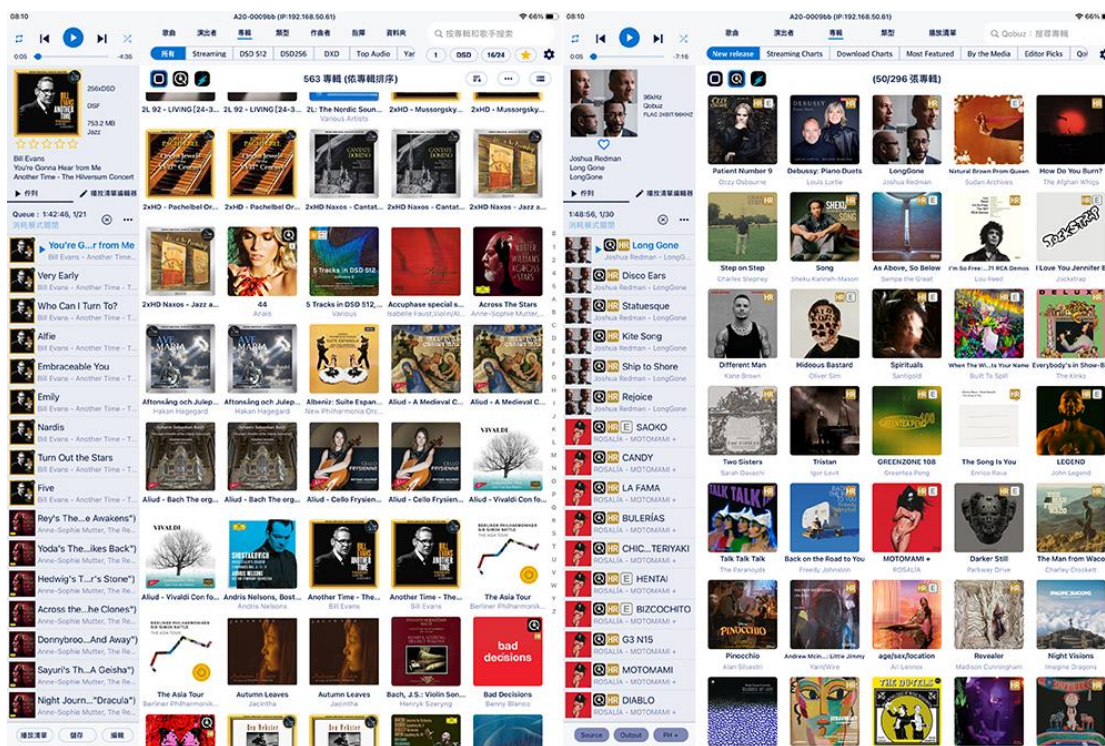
08:10 A20-0009bb (IP:192.168.50.61) 66%

歌曲 演出者 專輯 類型 作曲者 指揮 資料夾

按專輯和歌手搜索

0:05 -4:35

所有 Streaming DSD 512 DSD256 DXD Top Audio Yar

1 DSD 16/24

563 專輯 (依專輯排序)

256xDSD
DSF
753.2 MB
Jazz

Bill Evans
You're Gonna Hear from Me
Another Time - The Hilversum Concert

佇列 播放清單編輯器

Queue : 1:42:46, 1/21
消耗模式關閉

You're G...r from Me
Bill Evans - Another Time - T
Very Early
Bill Evans - Another Time - T
Who Can I Turn To?
Bill Evans - Another Time - T
Alfie
Bill Evans - Another Time - T
Embraceable You
Bill Evans - Another Time - T
Emily
Bill Evans - Another Time - T
Nardis
Bill Evans - Another Time - T
Turn Out the Stars
Bill Evans - Another Time - T
Five
Bill Evans - Another Time - T
Rey's The...e Awakens")
Anne-Sophie Mutter, The Re
Yoda's The...ikes Back")
Anne-Sophie Mutter, The Re
Hedwig's T...r's Stone")
Anne-Sophie Mutter, The Re
Across the...he Clones")
Anne-Sophie Mutter, The Re
Donnybroo...And Away")
Anne-Sophie Mutter, The Re
Sayuri's Th...A Geisha")
Anne-Sophie Mutter, The Re
Night Journ..."Dracula")
Anne-Sophie Mutter, The Re

播放清單 儲存 編輯

2L 92 - LIVING [24-3... 2L 92 - LIVING [24-3... 2L: The Nordic Soun... 2xHD - Mussorgsky... 2xHD - Mussorgsky...
Various Artists

2xHD - Pachelbel Or... 2xHD - Pachelbel Or... 2xHD Naxos - Cantat... 2xHD Naxos - Cantat... 2xHD Naxos - Jazz a...

2xHD Naxos - Jazz a... 44 5 Tracks in DSD 512,... Accuphase special s... Across The Stars
Anais Various Isabelle Faust,Violin/Al... Anne-Sophie Mutter,...

Aftonsång och Julep... Aftonsång och Julep... Albeniz: Suite Espan... Aliud - A Medieval C... Aliud - A Medieval C...
Hakan Hagegard Hakan Hagegard New Philharmonia Orc...

Aliud - Bach The org... Aliud - Bach The org... Aliud - Cello Frysien... Aliud - Cello Frysien... Aliud - Vivaldi Con fo...

Aliud - Vivaldi Con fo... Andris Nelsons, Bost... Another Time - The... Another Time - The... The Asia Tour
Andris Nelsons Bill Evans Bill Evans Berliner Philharmonik...

The Asia Tour Autumn Leaves Autumn Leaves Bach, J.S.: Violin Son... Bad Decisions
Berliner Philharmonik... Jacintha Jacintha Henryk Szeryng Benny Blanco

bad decisions

# A B C D E F G H I J K L M N O P Q R S T U V W X Y Z

08:10 A20-0009bb (IP:192.168.50.61) 66%

歌曲 演出者 專輯 類型 播放清單 Qobuz : 搜尋專輯

0:05 -7:16

New release Streaming Charts Download Charts Most Featured By the Media Editor Picks Qo

(50/296 張專輯)

96kHz
Qobuz
FLAC 24BIT/96KHZ

Joshua Redman
Long Gone
LongGone

佇列 播放清單編輯器

1:48:56, 1/30
消耗模式關閉

Long Gone
Joshua Redman - LongGone
Disco Ears
Joshua Redman - LongGone
Statuesque
Joshua Redman - LongGone
Kite Song
Joshua Redman - LongGone
Ship to Shore
Joshua Redman - LongGone
Rejoice
Joshua Redman - LongGone
SAOKO
ROSALÍA - MOTOMAMI +
CANDY
ROSALÍA - MOTOMAMI +
LA FAMA
ROSALÍA - MOTOMAMI +
BULERÍAS
ROSALÍA - MOTOMAMI +
CHIC...TERIYAKI
ROSALÍA - MOTOMAMI +
HENTAI
ROSALÍA - MOTOMAMI +
BIZCOCHITO
ROSALÍA - MOTOMAMI +
G3 N15
ROSALÍA - MOTOMAMI +
MOTOMAMI
ROSALÍA - MOTOMAMI +
DIABLO
ROSALÍA - MOTOMAMI +

Source Output PH +

Patient Number 9 Debussy: Piano Duets LongGone Natural Brown Prom Queen How Do You Burn?
Ozzy Osbourne Louis Lortie Joshua Redman Sudan Archives The Afghan Whigs

Step on Step Song As Above, So Below I'm So Free:...71 RCA Demos I Love You Jennifer B
Charles Stepney Sheku Kanneh-Mason Sampa the Great Lou Reed Jockstrap

Different Man Hideous Bastard Spirituals When The W...Is Your Name Everybody's in Show-B
Kane Brown Oliver Sim Santigold Built To Spill The Kinks

Two Sisters Tristan GREENZONE 108 The Song Is You LEGEND
Sarah Davachi Igor Levit Greentea Peng Enrico Rava John Legend

Talk Talk Talk Back on the Road to You MOTOMAMI + Darker Still The Man from Waco
The Paranoyds Freddy Johnston ROSALÍA Parkway Drive Charley Crockett

Pinocchio Andrew Mcin...Little Jimmy age/sex/location Revealer Night Visions
Alan Silvestri YarnWire Ari Lennox Madison Cunningham Imagine Dragons